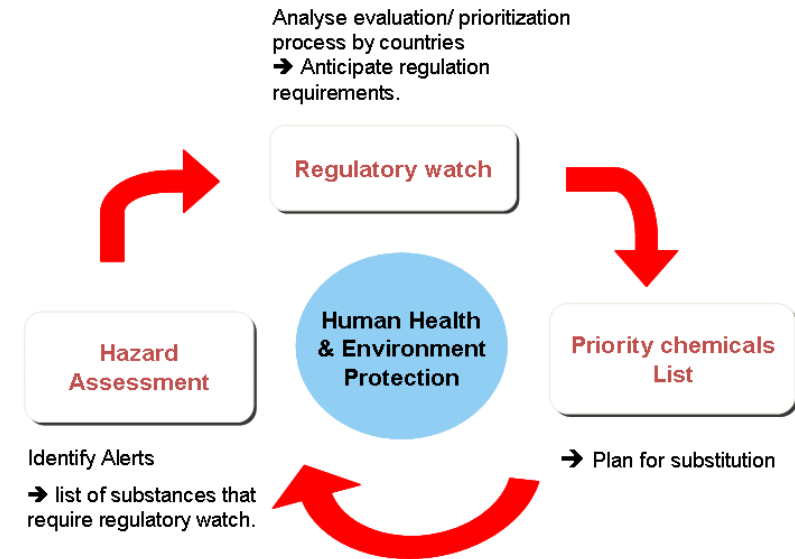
Analyse evaluation/ prioritization process by countries
➔ Anticipate regulation requirements.

Regulatory watch

Human Health & Environment Protection

Hazard Assessment

Priority chemicals List

Identify Alerts

➔ list of substances that require regulatory watch.

➔ Plan for substitution